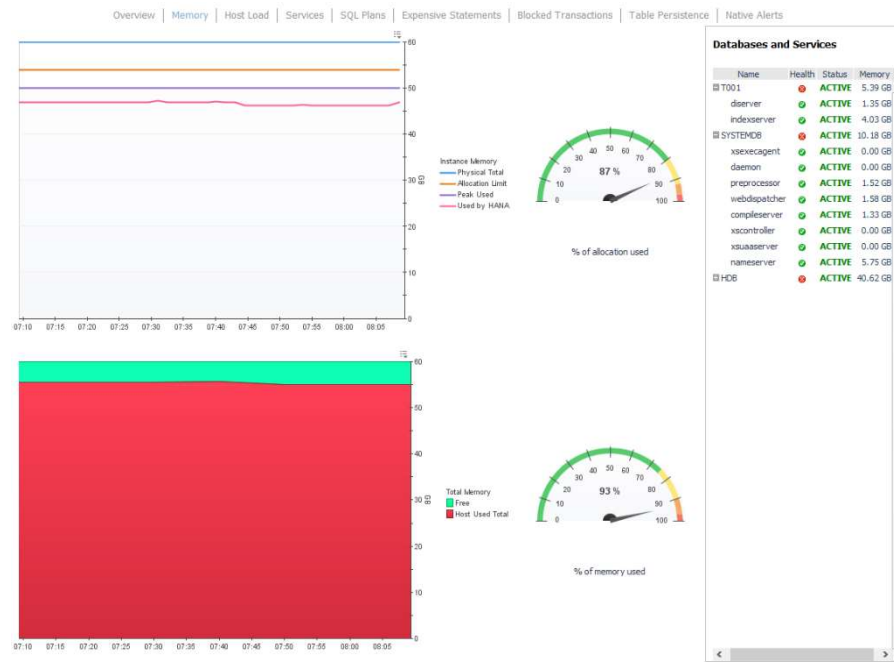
Overview | Memory | Host Load | Services | SQL Plans | Expensive Statements | Blocked Transactions | Table Persistence | Native Alerts

80
70
60
50
40
30
20
10
0
GB

07:10 07:15 07:20 07:25 07:30 07:35 07:40 07:45 07:50 07:55 08:00 08:05

Instance Memory
Physical Total
Allocation Limit
Peak Used
Used by HANA

0 10 20 30 40 50 60 70 80 90 100
87 %
% of allocation used

60
50
40
30
20
10
0
GB

07:10 07:15 07:20 07:25 07:30 07:35 07:40 07:45 07:50 07:55 08:00 08:05

Total Memory
Free
Host Used Total

0 10 20 30 40 50 60 70 80 90 100
93 %
% of memory used

Databases and Services

| Name | Health | Status | Memory |
|---|---|---|---|
| T001 | | ACTIVE | 5.39 GB |
| diserver | | ACTIVE | 1.35 GB |
| indexserver | | ACTIVE | 4.03 GB |
| SYSTEMDB | | ACTIVE | 10.18 GB |
| xsexecagent | | ACTIVE | 0.00 GB |
| daemon | | ACTIVE | 0.00 GB |
| preprocessor | | ACTIVE | 1.52 GB |
| webdispatcher | | ACTIVE | 1.58 GB |
| compileserver | | ACTIVE | 1.33 GB |
| xscontroller | | ACTIVE | 0.00 GB |
| xsuaaserver | | ACTIVE | 0.00 GB |
| nameserver | | ACTIVE | 5.75 GB |
| HDB | | ACTIVE | 40.62 GB |